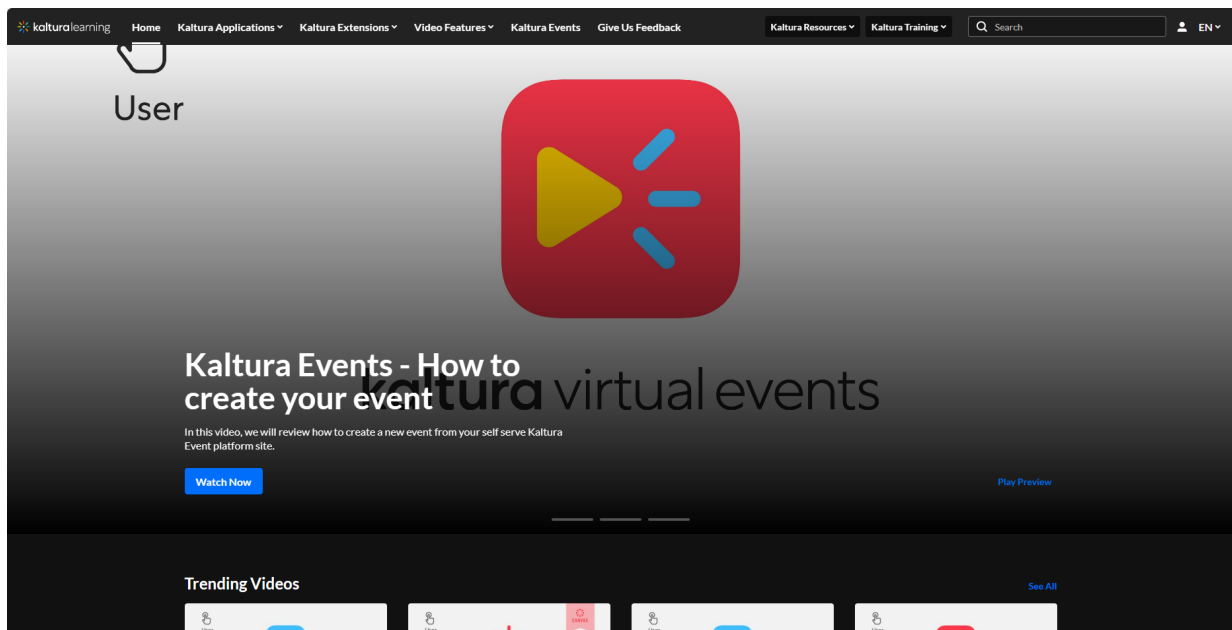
kalturalearning Home Kaltura Applications Kaltura Extensions Video Features Kaltura Events Give Us Feedback Kaltura Resources Kaltura Training Search EN

User

kaltura virtual events

Kaltura Events - How to create your event

In this video, we will review how to create a new event from your self serve Kaltura Event platform site.

Watch Now

Play Preview

Trending Videos

See All